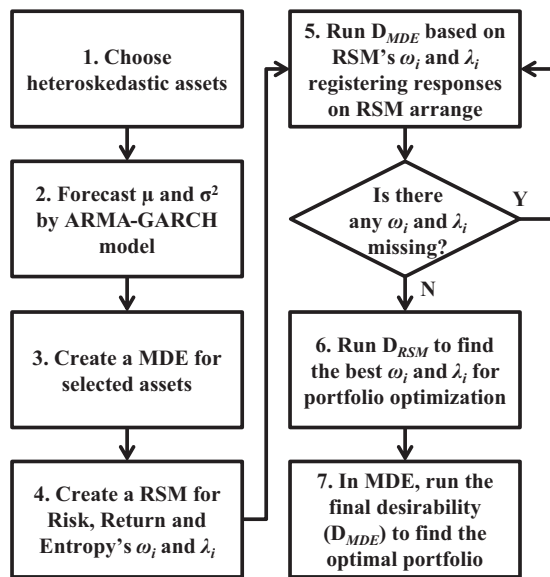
1. Choose heteroskedastic assets

2. Forecast μ and $\sigma^2$ by ARMA-GARCH model

3. Create a MDE for selected assets

4. Create a RSM for Risk, Return and Entropy's $\omega_i$ and $\lambda_i$

5. Run $D_{MDE}$ based on RSM's $\omega_i$ and $\lambda_i$ registering responses on RSM arrange

Is there any $\omega_i$ and $\lambda_i$ missing?

Y

N

6. Run $D_{RSM}$ to find the best $\omega_i$ and $\lambda_i$ for portfolio optimization

7. In MDE, run the final desirability ($D_{MDE}$) to find the optimal portfolio